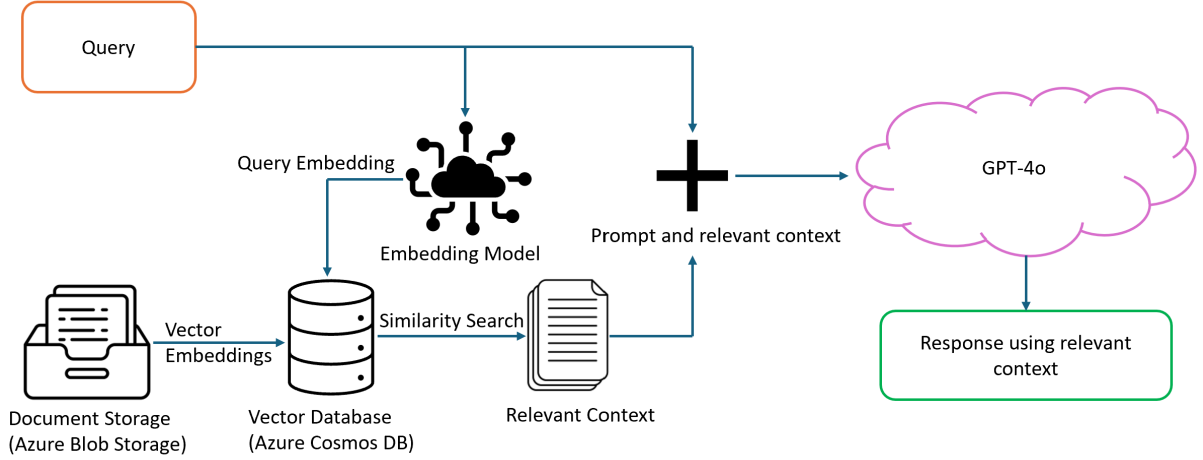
Query

Query Embedding

Embedding Model

Prompt and relevant context

GPT-4o

Vector Embeddings

Similarity Search

Document Storage (Azure Blob Storage)

Vector Database (Azure Cosmos DB)

Relevant Context

Response using relevant context